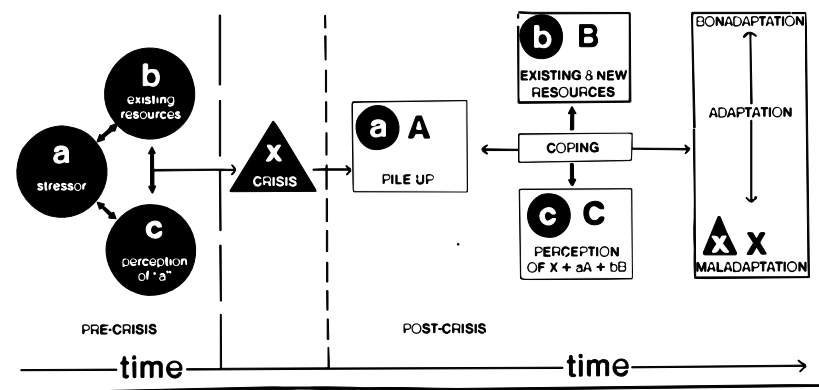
b
existing resources

a
stressor

c
perception of "a"

x
CRISIS

a A
PILE UP

b B
EXISTING & NEW RESOURCES

COPING

c C
PERCEPTION OF X + aA + bB

BONADAPTATION

ADAPTATION

x X
MALADAPTATION

PRE-CRISIS

POST-CRISIS

time

time